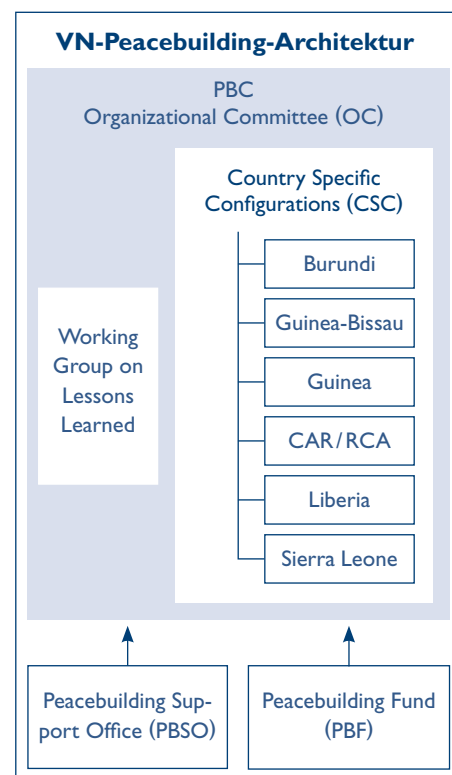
VN-Peacebuilding-Architektur

PBC
Organizational Committee (OC)

Country Specific Configurations (CSC)

Burundi

Guinea-Bissau

Guinea

CAR/RCA

Liberia

Sierra Leone

Working Group on Lessons Learned

Peacebuilding Support Office (PBSO)

Peacebuilding Fund (PBF)